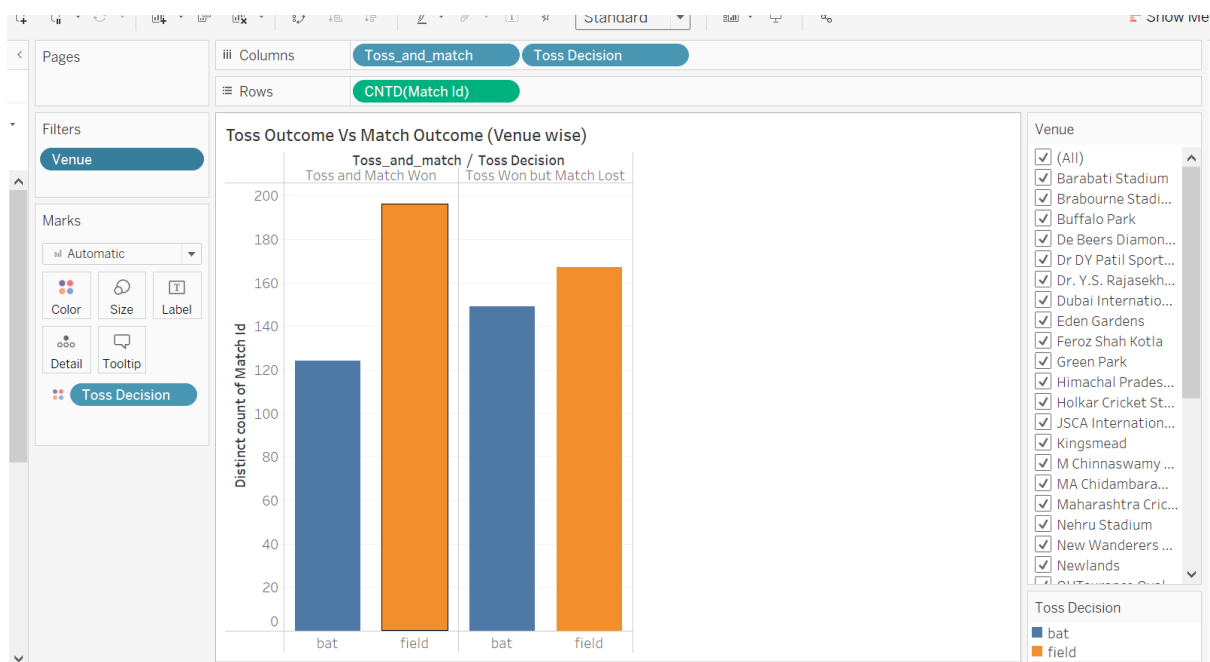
Standard

Show Me

Pages

Columns Toss_and_match Toss Decision

Rows CNTD(Match Id)

Filters

Venue

Marks

Automatic

Color Size Label

Detail Tooltip

Toss Decision

Toss Outcome Vs Match Outcome (Venue wise)

Toss_and_match / Toss Decision

Toss and Match Won | Toss Won but Match Lost

Distinct count of Match Id

200
180
160
140
120
100
80
60
40
20
0

bat field bat field

Venue

(All)
Barabati Stadium
Brabourne Stadi...
Buffalo Park
De Beers Diamon...
Dr DY Patil Sport...
Dr. Y.S. Rajasekh...
Dubai Internatio...
Eden Gardens
Feroz Shah Kotla
Green Park
Himachal Prades...
Holkar Cricket St...
JSCA Internation...
Kingsmead
M Chinnaswamy ...
MA Chidambara...
Maharashtra Cric...
Nehru Stadium
New Wanderers ...
Newlands
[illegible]

Toss Decision

bat
field